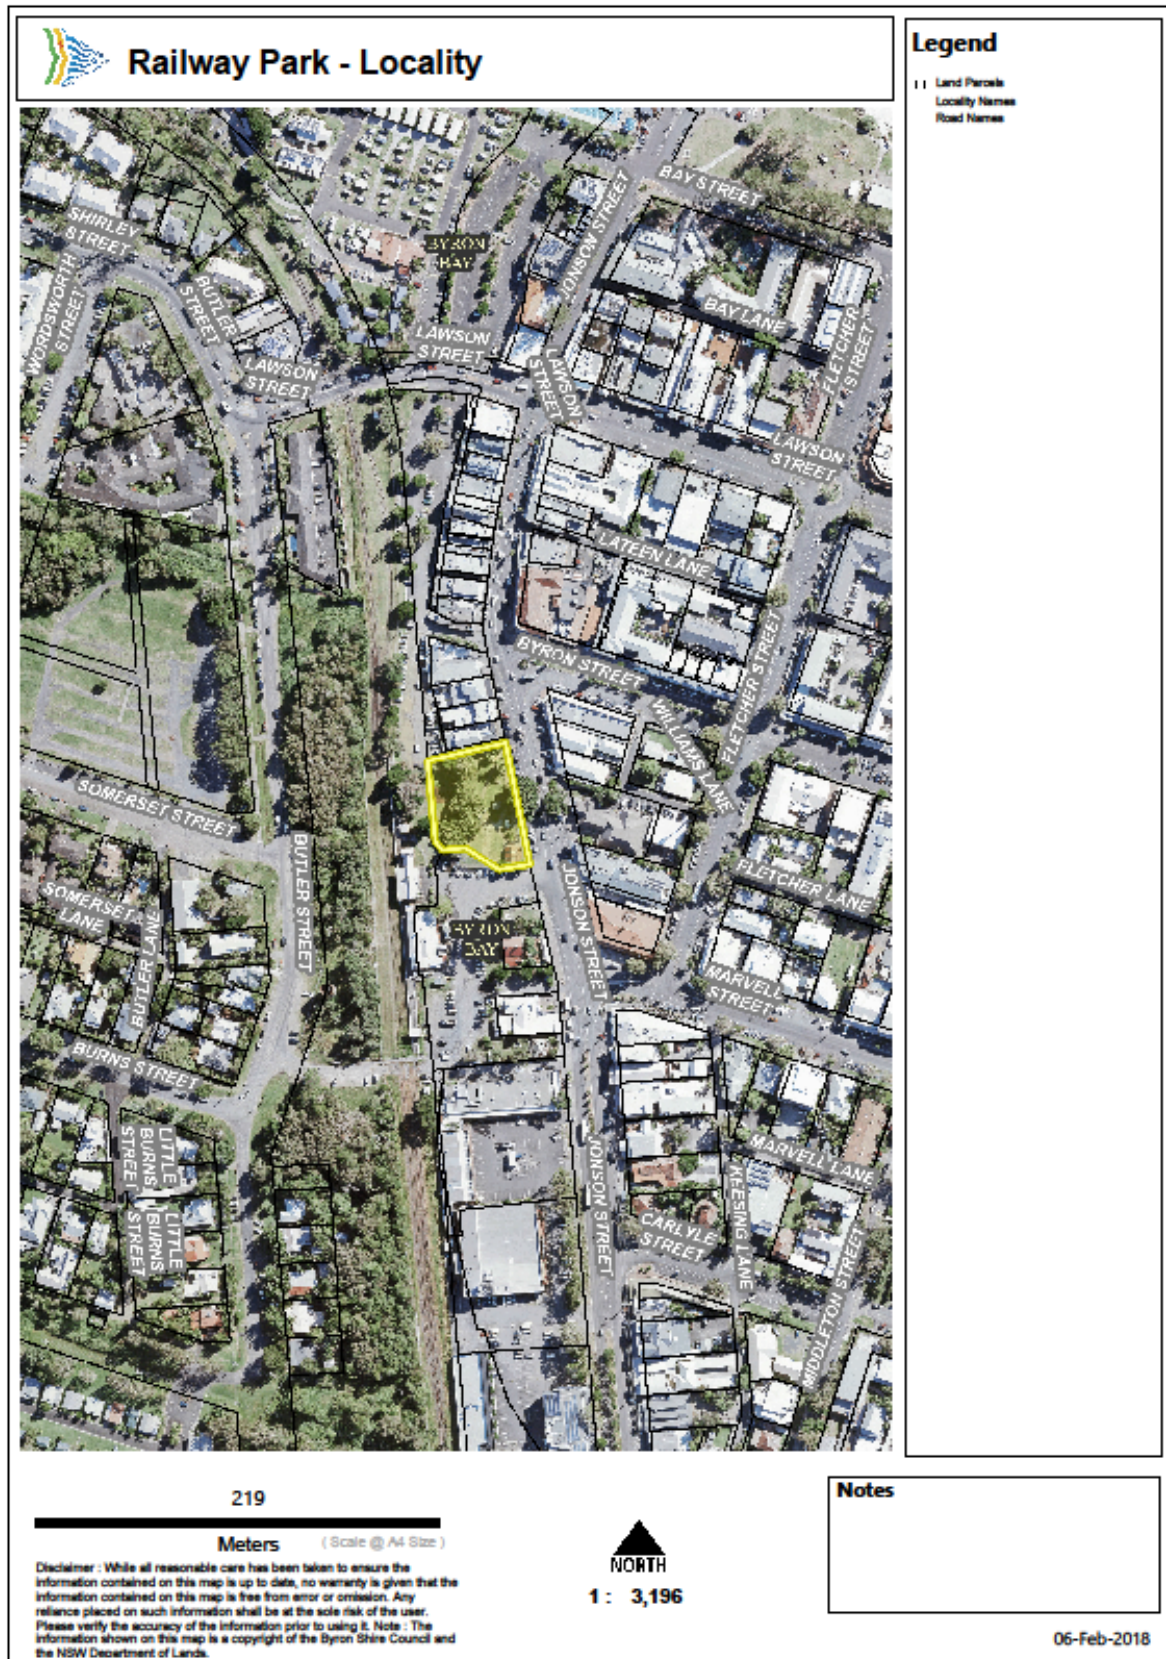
Railway Park - Locality

Legend

Land Parcels
Locality Names
Road Names

BAY STREET
SHIRLEY STREET
BYRON BAY
JONSON STREET
BUTLER STREET
BAY LANE
WORDSWORTH STREET
LAWSON STREET
LAWSON STREET
FLETCHER STREET
LAWSON STREET
LAWSON STREET
LATEEN LANE
BYRON STREET
FLETCHER STREET
WILLIAMS LANE
SOMERSET STREET
BUTLER STREET
JONSON STREET
FLETCHER LANE
SOMERSET LANE
BYRON BAY
BUTLER LANE
MARVELL STREET
BURNS STREET
MARVELL LANE
LITTLE BURNS STREET
LITTLE BURNS STREET
JONSON STREET
KEESING LANE
CARLYLE STREET
MIDDLETON STREET

219

Meters (Scale @ A4 Size)

Disclaimer : While all reasonable care has been taken to ensure the information contained on this map is up to date, no warranty is given that the information contained on this map is free from error or omission. Any reliance placed on such information shall be at the sole risk of the user. Please verify the accuracy of the information prior to using it. Note : The information shown on this map is a copyright of the Byron Shire Council and the NSW Department of Lands.

NORTH

1 : 3,196

Notes

06-Feb-2018